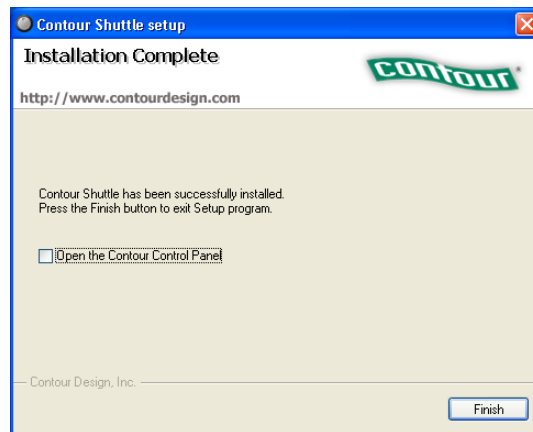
Contour Shuttle setup

Installation Complete

contour

http://www.contourdesign.com

Contour Shuttle has been successfully installed.
Press the Finish button to exit Setup program.

Open the Contour Control Panel

Contour Design, Inc.

Finish